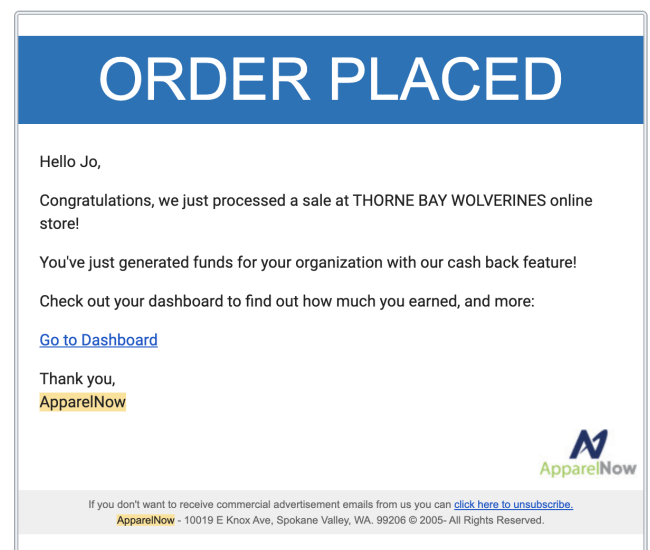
ORDER PLACED

Hello Jo,

Congratulations, we just processed a sale at THORNE BAY WOLVERINES online store!

You've just generated funds for your organization with our cash back feature!

Check out your dashboard to find out how much you earned, and more:

Go to Dashboard

Thank you,
ApparelNow

ApparelNow

If you don't want to receive commercial advertisement emails from us you can click here to unsubscribe.
ApparelNow - 10019 E Knox Ave, Spokane Valley, WA. 99206 © 2005- All Rights Reserved.